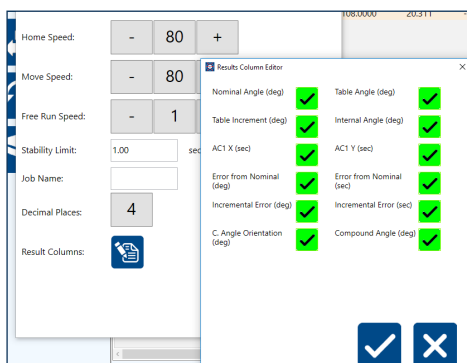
108.0000 20.311

Home Speed: - 80 +

Move Speed: - 80

Free Run Speed: - 1

Stability Limit: 1.00 sec

Job Name:

Decimal Places: 4

Result Columns:

Results Column Editor ×

Nominal Angle (deg)

Table Angle (deg)

Table Increment (deg)

Internal Angle (deg)

AC1 X (sec)

AC1 Y (sec)

Error from Nominal (deg)

Error from Nominal (sec)

Incremental Error (deg)

Incremental Error (sec)

C. Angle Orientation (deg)

Compound Angle (deg)